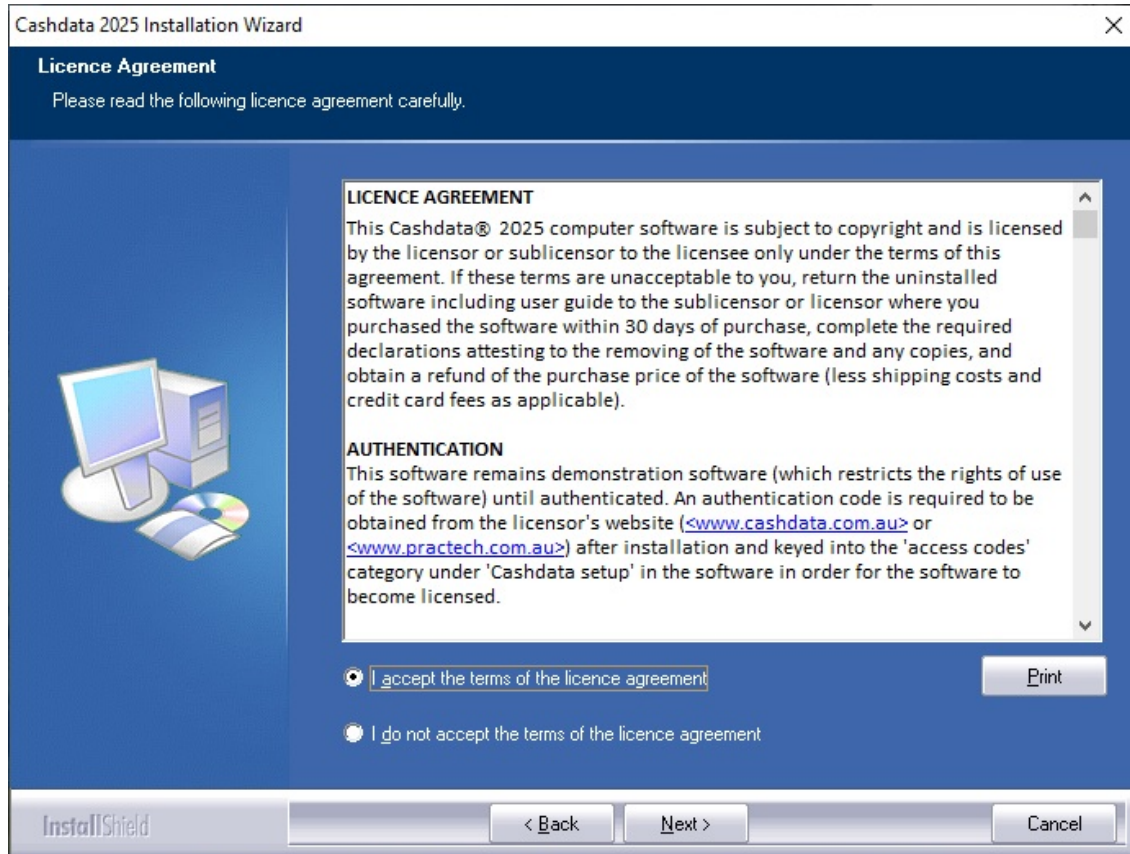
Cashdata 2025 Installation Wizard

Licence Agreement

Please read the following licence agreement carefully.

LICENCE AGREEMENT
This Cashdata® 2025 computer software is subject to copyright and is licensed by the licensor or sublicensor to the licensee only under the terms of this agreement. If these terms are unacceptable to you, return the uninstalled software including user guide to the sublicensor or licensor where you purchased the software within 30 days of purchase, complete the required declarations attesting to the removing of the software and any copies, and obtain a refund of the purchase price of the software (less shipping costs and credit card fees as applicable).

AUTHENTICATION
This software remains demonstration software (which restricts the rights of use of the software) until authenticated. An authentication code is required to be obtained from the licensor's website (<www.cashdata.com.au> or <www.practech.com.au>) after installation and keyed into the 'access codes' category under 'Cashdata setup' in the software in order for the software to become licensed.

I accept the terms of the licence agreement

Print

I do not accept the terms of the licence agreement

InstallShield

< Back

Next >

Cancel